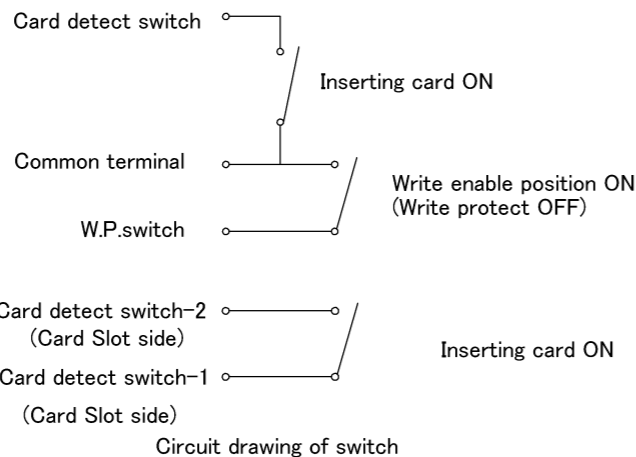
Card detect switch

Inserting card ON

Common terminal

Write enable position ON
(Write protect OFF)

W.P.switch

Card detect switch−2
(Card Slot side)

Inserting card ON

Card detect switch−1
(Card Slot side)

Circuit drawing of switch